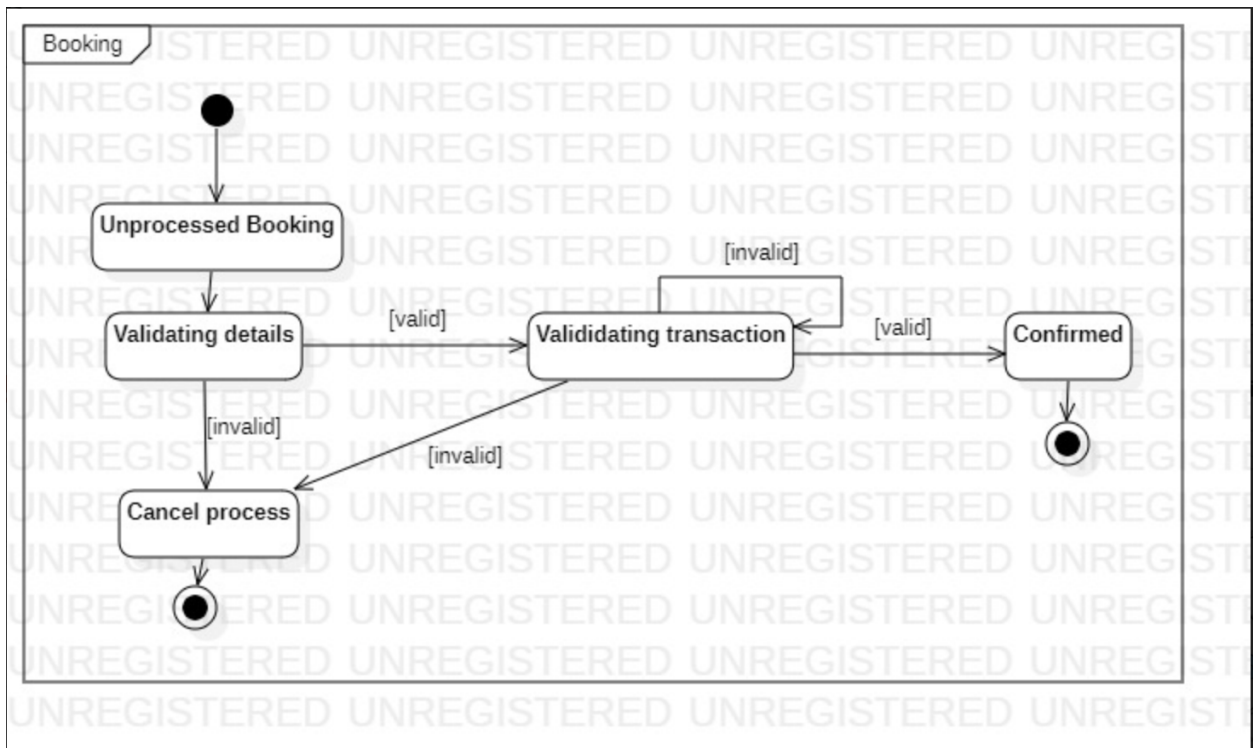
Booking

Unprocessed Booking

Validating details

[valid]

[invalid]

Valididating transaction

[valid]

Confirmed

[invalid]

[invalid]

Cancel process

UNREGISTERED UNREGISTERED UNREGISTERED UNREGISTERED